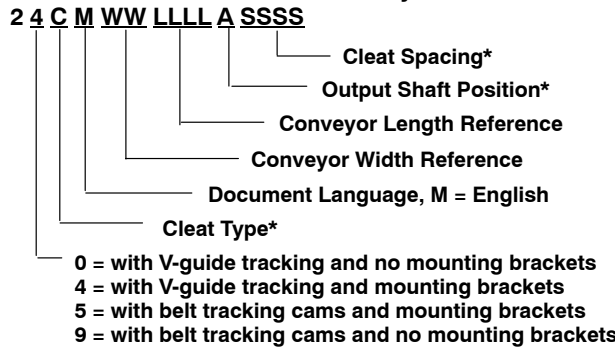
2 4 C M WW LLLL A SSSS

Cleat Spacing*

Output Shaft Position*

Conveyor Length Reference

Conveyor Width Reference

Document Language, M = English

Cleat Type*

0 = with V-guide tracking and no mounting brackets
4 = with V-guide tracking and mounting brackets
5 = with belt tracking cams and mounting brackets
9 = with belt tracking cams and no mounting brackets